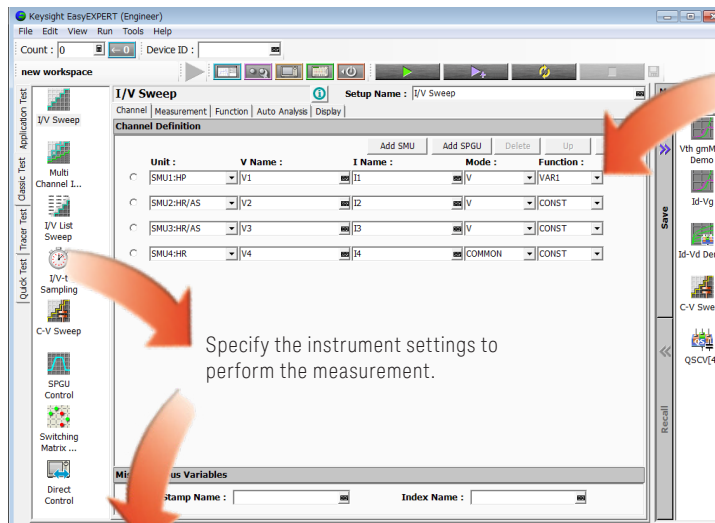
Keysight EasyEXPERT (Engineer)
File Edit View Run Tools Help
Count : 0 ← 0 Device ID :
new workspace

Application Test
Classic Test
Tracer Test
Quick Test

I/V Sweep
Multi Channel I...
I/V List Sweep
I/V-t Sampling
C-V Sweep
SPGU Control
Switching Matrix ...
Direct Control

I/V Sweep
Setup Name : I/V Sweep
Channel | Measurement | Function | Auto Analysis | Display
Channel Definition
Add SMU | Add SPGU | Delete | Up

| | Unit : | V Name : | I Name : | Mode : | Function : |
|---|---|---|---|---|---|
| ○ | SMU1:HP | V1 | I1 | V | VAR1 |
| ○ | SMU2:HR/AS | V2 | I2 | V | CONST |
| ○ | SMU3:HR/AS | V3 | I3 | V | CONST |
| ○ | SMU4:HR | V4 | I4 | COMMON | CONST |

Specify the instrument settings to perform the measurement.

Mi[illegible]us Variables
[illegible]stamp Name : Index Name :

Save
Recall

Vth gmM Demo
Id-Vg
Id-Vd Der
C-V Swe
QSCV[4